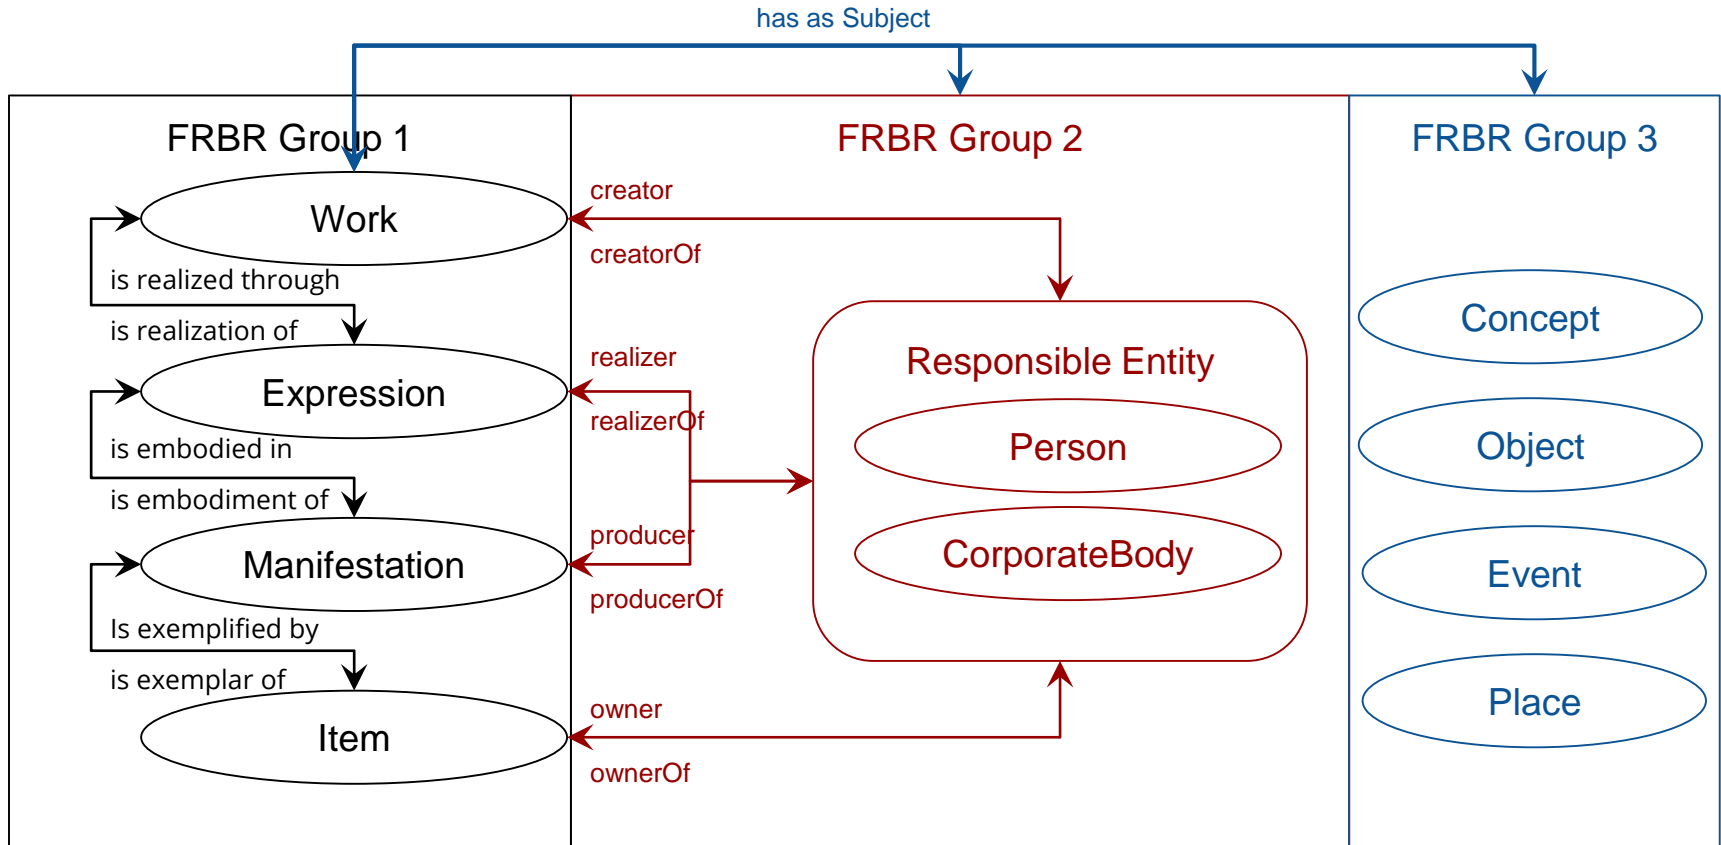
has as Subject

FRBR Group 1

Work

is realized through

is realization of

Expression

is embodied in

is embodiment of

Manifestation

Is exemplified by

is exemplar of

Item

FRBR Group 2

creator

creatorOf

realizer

realizerOf

producer

producerOf

owner

ownerOf

Responsible Entity

Person

CorporateBody

FRBR Group 3

Concept

Object

Event

Place